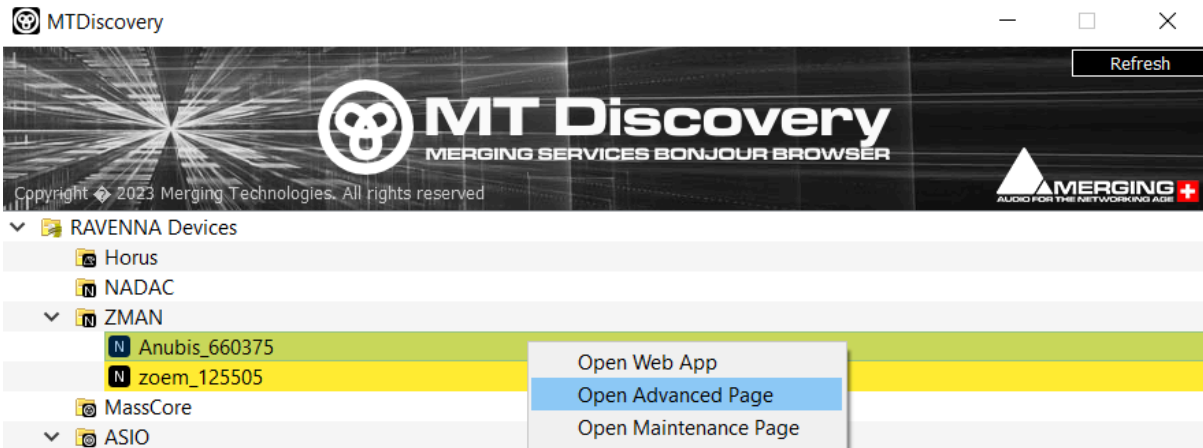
MTDiscovery

Refresh

MT Discovery
MERGING SERVICES BONJOUR BROWSER

Copyright � 2023 Merging Technologies. All rights reserved

MERGING
AUDIO FOR THE NETWORKING AGE

RAVENNA Devices
Horus
NADAC
ZMAN
Anubis_660375
zoem_125505
MassCore
ASIO

Open Web App
Open Advanced Page
Open Maintenance Page